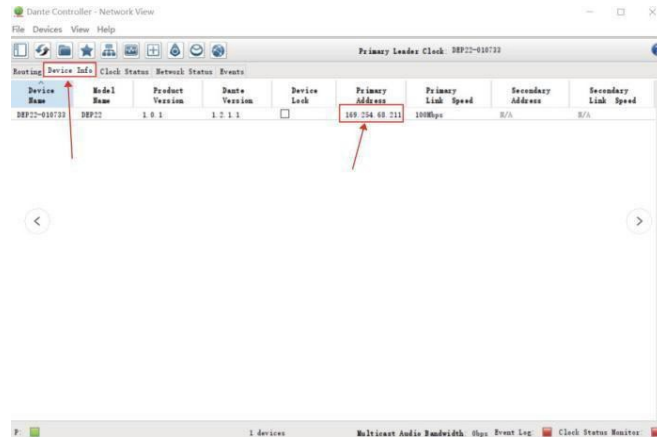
Dante Controller - Network View

File Devices View Help

Primary Leader Clock: DEP22-010733

Routing Device Info Clock Status Network Status Events

| Device Name | Model Name | Product Version | Dante Version | Device Lock | Primary Address | Primary Link Speed | Secondary Address | Secondary Link Speed |
|---|---|---|---|---|---|---|---|---|
| DEP22-010733 | DEP22 | 1.0.1 | 1.2.1.1 | ☐ | 169.254.68.211 | 100Mbps | N/A | N/A |

P: 1 devices Multicast Audio Bandwidth: 0bps Event Log: Clock Status Monitor: